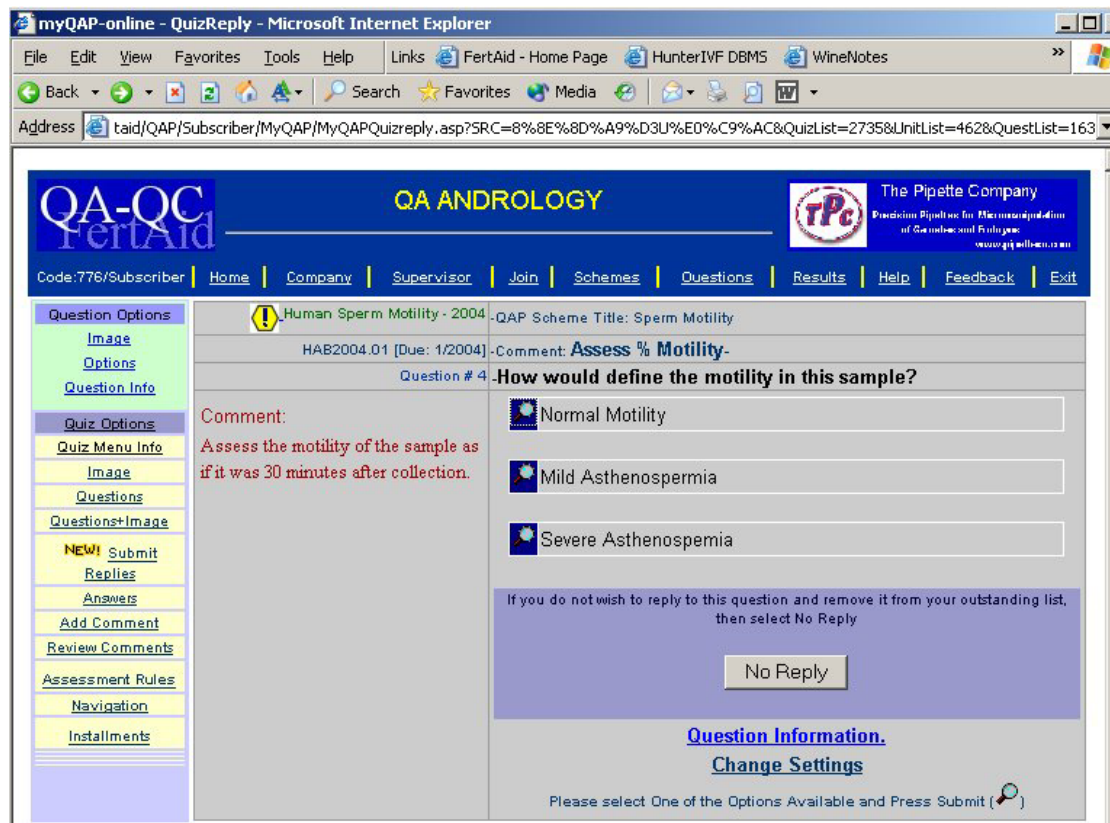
myQAP-online - QuizReply - Microsoft Internet Explorer

File Edit View Favorites Tools Help Links FertAid - Home Page HunterIVF DBMS WineNotes

Back Search Favorites Media

Address taid/QAP/Subscriber/MyQAP/MyQAPQuizreply.asp?SRC=8%8E%8D%A9%D3U%E0%C9%AC&QuizList=2735&UnitList=462&QuestList=163

QA-QC FertAid

QA ANDROLOGY

TPc The Pipette Company
Precision Pipettes for Micromanipulation of Gametes and Embryos
www.pipettes.com

Code:776/Subscriber | Home | Company | Supervisor | Join | Schemes | Questions | Results | Help | Feedback | Exit

Question Options
Image
Options
Question Info

Quiz Options
Quiz Menu Info
Image
Questions
Questions+Image
NEW! Submit Replies
Answers
Add Comment
Review Comments
Assessment Rules
Navigation
Installments

Human Sperm Motility - 2004 -QAP Scheme Title: Sperm Motility

HAB2004.01 [Due: 1/2004] -Comment: Assess % Motility-

Question # 4 -How would define the motility in this sample?

Comment:
Assess the motility of the sample as if it was 30 minutes after collection.

Normal Motility

Mild Asthenospermia

Severe Asthenospemia

If you do not wish to reply to this question and remove it from your outstanding list, then select No Reply

No Reply

Question Information.

Change Settings

Please select One of the Options Available and Press Submit ( )